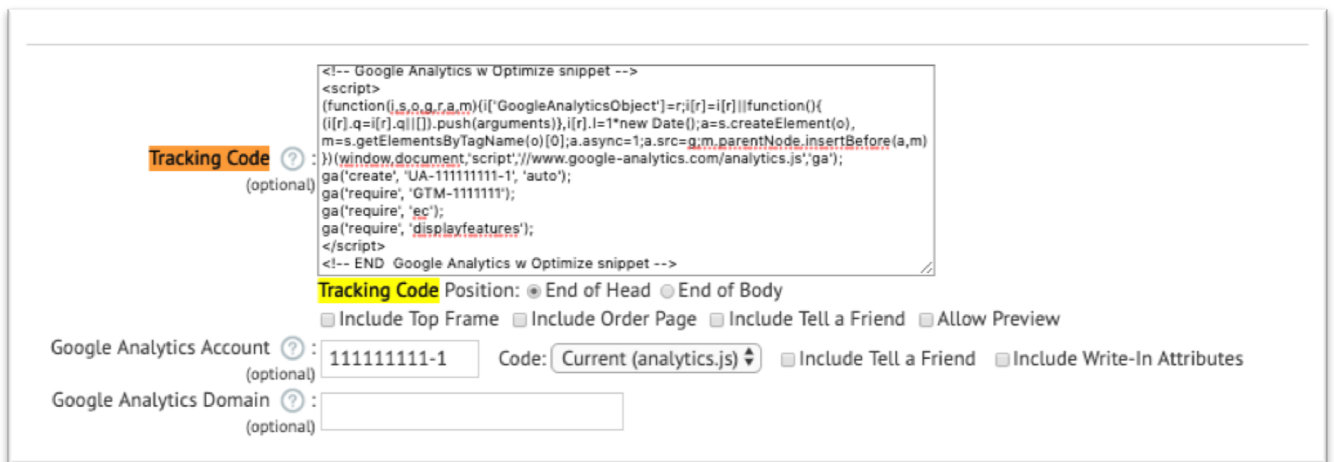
Tracking Code ? :
(optional)

<!-- Google Analytics w Optimize snippet -->
<script>
(function(i,s,o,g,r,a,m){i['GoogleAnalyticsObject']=r;i[r]=i[r]||function(){
(i[r].q=i[r].q||[]).push(arguments)},i[r].l=1*new Date();a=s.createElement(o),
m=s.getElementsByTagName(o)[0];a.async=1;a.src=g;m.parentNode.insertBefore(a,m)
})(window,document,'script','//www.google-analytics.com/analytics.js','ga');
ga('create', 'UA-111111111-1', 'auto');
ga('require', 'GTM-1111111');
ga('require', 'ec');
ga('require', 'displayfeatures');
</script>
<!-- END Google Analytics w Optimize snippet -->

Tracking Code Position: End of Head End of Body

Include Top Frame Include Order Page Include Tell a Friend Allow Preview

Google Analytics Account ? :
(optional)
111111111-1 Code: Current (analytics.js) Include Tell a Friend Include Write-In Attributes

Google Analytics Domain ? :
(optional)